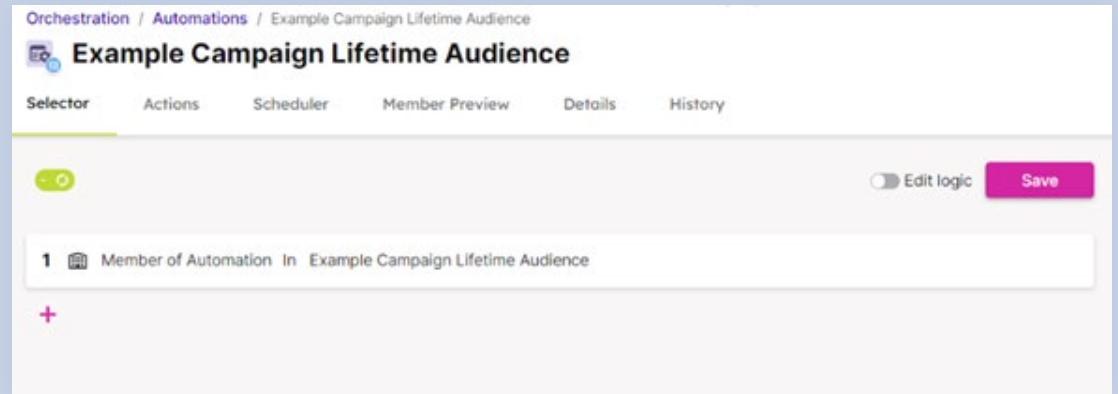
Orchestration / Automations / Example Campaign Lifetime Audience

Example Campaign Lifetime Audience

Selector Actions Scheduler Member Preview Details History

Edit logic Save

1 Member of Automation In Example Campaign Lifetime Audience

+